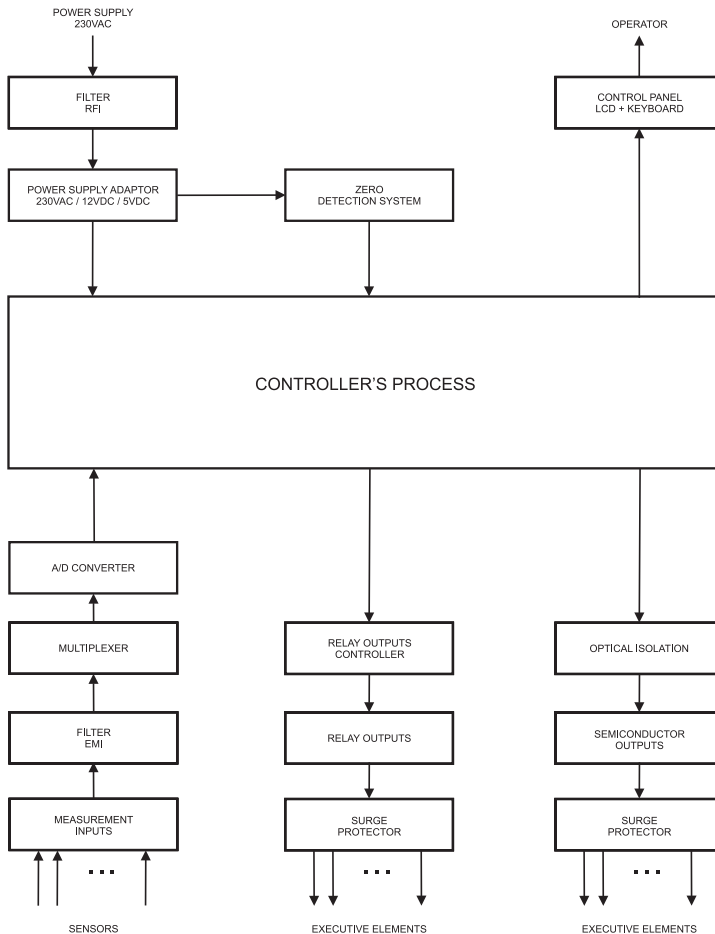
POWER SUPPLY
230VAC

OPERATOR

FILTER
RFI

CONTROL PANEL
LCD + KEYBOARD

POWER SUPPLY ADAPTOR
230VAC / 12VDC / 5VDC

ZERO
DETECTION SYSTEM

CONTROLLER'S PROCESS

A/D CONVERTER

MULTIPLEXER

FILTER
EMI

MEASUREMENT
INPUTS

SENSORS

RELAY OUTPUTS
CONTROLLER

RELAY OUTPUTS

SURGE
PROTECTOR

EXECUTIVE ELEMENTS

OPTICAL ISOLATION

SEMICONDUCTOR
OUTPUTS

SURGE
PROTECTOR

EXECUTIVE ELEMENTS